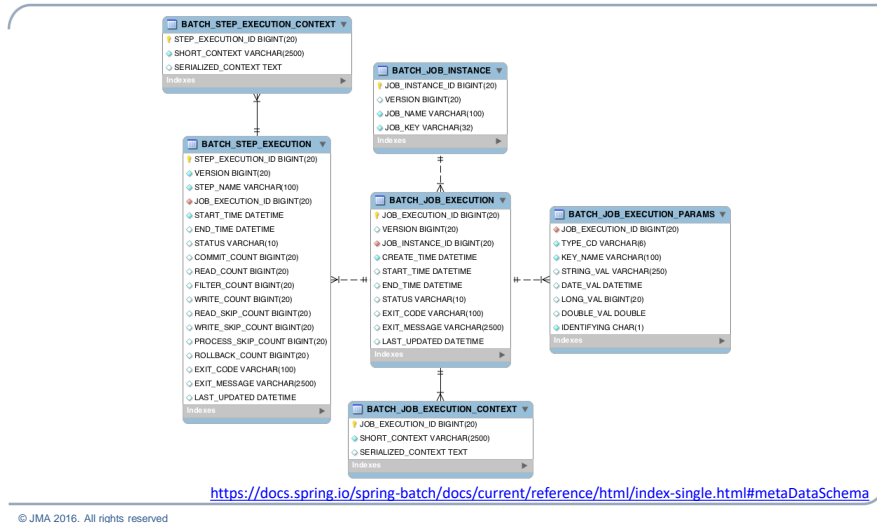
BATCH_STEP_EXECUTION_CONTEXT
STEP_EXECUTION_ID BIGINT(20)
SHORT_CONTEXT VARCHAR(2500)
SERIALIZED_CONTEXT TEXT
Indexes

BATCH_JOB_INSTANCE
JOB_INSTANCE_ID BIGINT(20)
VERSION BIGINT(20)
JOB_NAME VARCHAR(100)
JOB_KEY VARCHAR(32)
Indexes

BATCH_STEP_EXECUTION
STEP_EXECUTION_ID BIGINT(20)
VERSION BIGINT(20)
STEP_NAME VARCHAR(100)
JOB_EXECUTION_ID BIGINT(20)
START_TIME DATETIME
END_TIME DATETIME
STATUS VARCHAR(10)
COMMIT_COUNT BIGINT(20)
READ_COUNT BIGINT(20)
FILTER_COUNT BIGINT(20)
WRITE_COUNT BIGINT(20)
READ_SKIP_COUNT BIGINT(20)
WRITE_SKIP_COUNT BIGINT(20)
PROCESS_SKIP_COUNT BIGINT(20)
ROLLBACK_COUNT BIGINT(20)
EXIT_CODE VARCHAR(100)
EXIT_MESSAGE VARCHAR(2500)
LAST_UPDATED DATETIME
Indexes

BATCH_JOB_EXECUTION
JOB_EXECUTION_ID BIGINT(20)
VERSION BIGINT(20)
JOB_INSTANCE_ID BIGINT(20)
CREATE_TIME DATETIME
START_TIME DATETIME
END_TIME DATETIME
STATUS VARCHAR(10)
EXIT_CODE VARCHAR(100)
EXIT_MESSAGE VARCHAR(2500)
LAST_UPDATED DATETIME
Indexes

BATCH_JOB_EXECUTION_PARAMS
JOB_EXECUTION_ID BIGINT(20)
TYPE_CD VARCHAR(6)
KEY_NAME VARCHAR(100)
STRING_VAL VARCHAR(250)
DATE_VAL DATETIME
LONG_VAL BIGINT(20)
DOUBLE_VAL DOUBLE
IDENTIFYING CHAR(1)
Indexes

BATCH_JOB_EXECUTION_CONTEXT
JOB_EXECUTION_ID BIGINT(20)
SHORT_CONTEXT VARCHAR(2500)
SERIALIZED_CONTEXT TEXT
Indexes

https://docs.spring.io/spring-batch/docs/current/reference/html/index-single.html#metaDataSchema

© JMA 2016. All rights reserved